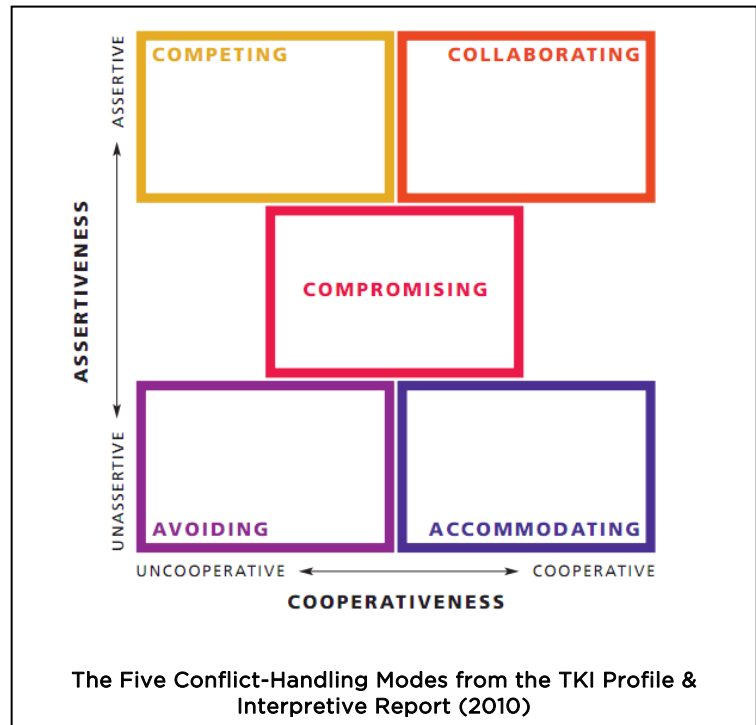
ASSERTIVE

COMPETING

COLLABORATING

ASSERTIVENESS

COMPROMISING

UNASSERTIVE

AVOIDING

ACCOMMODATING

UNCOOPERATIVE

COOPERATIVE

COOPERATIVENESS

The Five Conflict-Handling Modes from the TKI Profile & Interpretive Report (2010)